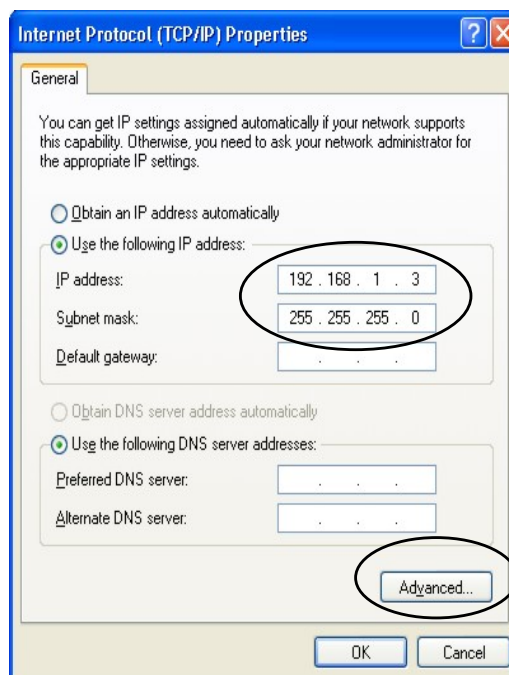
Internet Protocol (TCP/IP) Properties

?

General

You can get IP settings assigned automatically if your network supports this capability. Otherwise, you need to ask your network administrator for the appropriate IP settings.

Obtain an IP address automatically

Use the following IP address:

IP address: 192 . 168 . 1 . 3

Subnet mask: 255 . 255 . 255 . 0

Default gateway: . . .

Obtain DNS server address automatically

Use the following DNS server addresses:

Preferred DNS server: . . .

Alternate DNS server: . . .

Advanced...

OK

Cancel